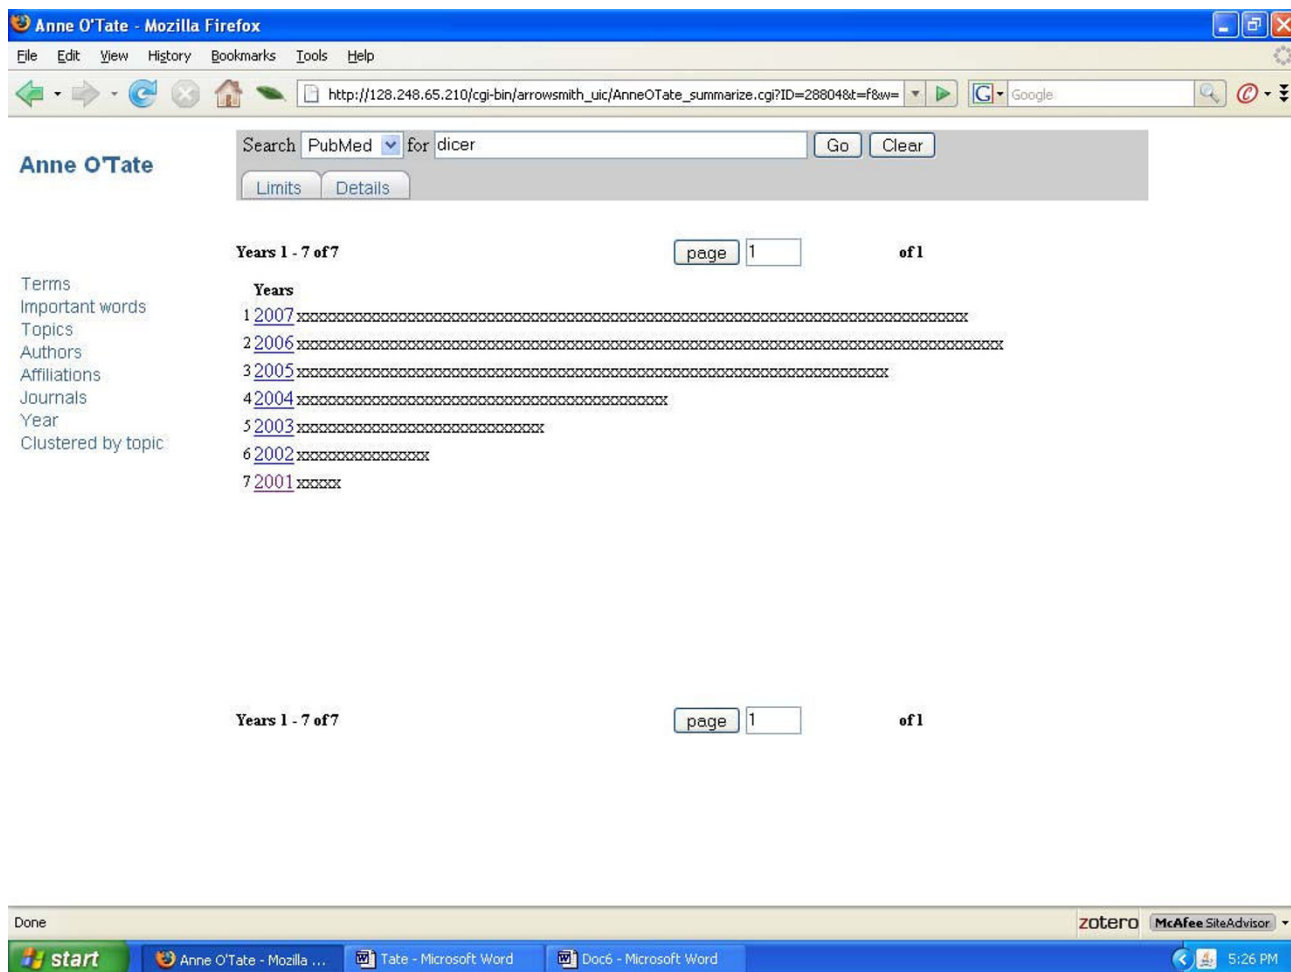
Anne O'Tate - Mozilla Firefox

File Edit View History Bookmarks Tools Help

http://128.248.65.210/cgi-bin/arrowsmith_uic/AnneOTate_summarize.cgi?ID=28804&t=f&w=

Google

Anne O'Tate

Search PubMed for dicer Go Clear

Limits Details

Years 1 - 7 of 7 page 1 of 1

Terms
Important words
Topics
Authors
Affiliations
Journals
Year
Clustered by topic

Years
1 2007 xxxxxxxxxxxxxxxxxxxxxxxxxxxxxxxxxxxxxxxxxxxxxxxxxxxxxxxxxxxxxxxxxxxxxxxxxxxxxx
2 2006 xxxxxxxxxxxxxxxxxxxxxxxxxxxxxxxxxxxxxxxxxxxxxxxxxxxxxxxxxxxxxxxxxxxxxxxxxxxxxxxxxx
3 2005 xxxxxxxxxxxxxxxxxxxxxxxxxxxxxxxxxxxxxxxxxxxxxxxxxxxxxxxxxxxxxxxxxxxx
4 2004 xxxxxxxxxxxxxxxxxxxxxxxxxxxxxxxxxxxxxxxxxxx
5 2003 xxxxxxxxxxxxxxxxxxxxxxxxxxxxx
6 2002 xxxxxxxxxxxxxxx
7 2001 xxxxx

Years 1 - 7 of 7 page 1 of 1

Done

zotero McAfee SiteAdvisor

start Anne O'Tate - Mozilla ... Tate - Microsoft Word Doc6 - Microsoft Word 5:26 PM